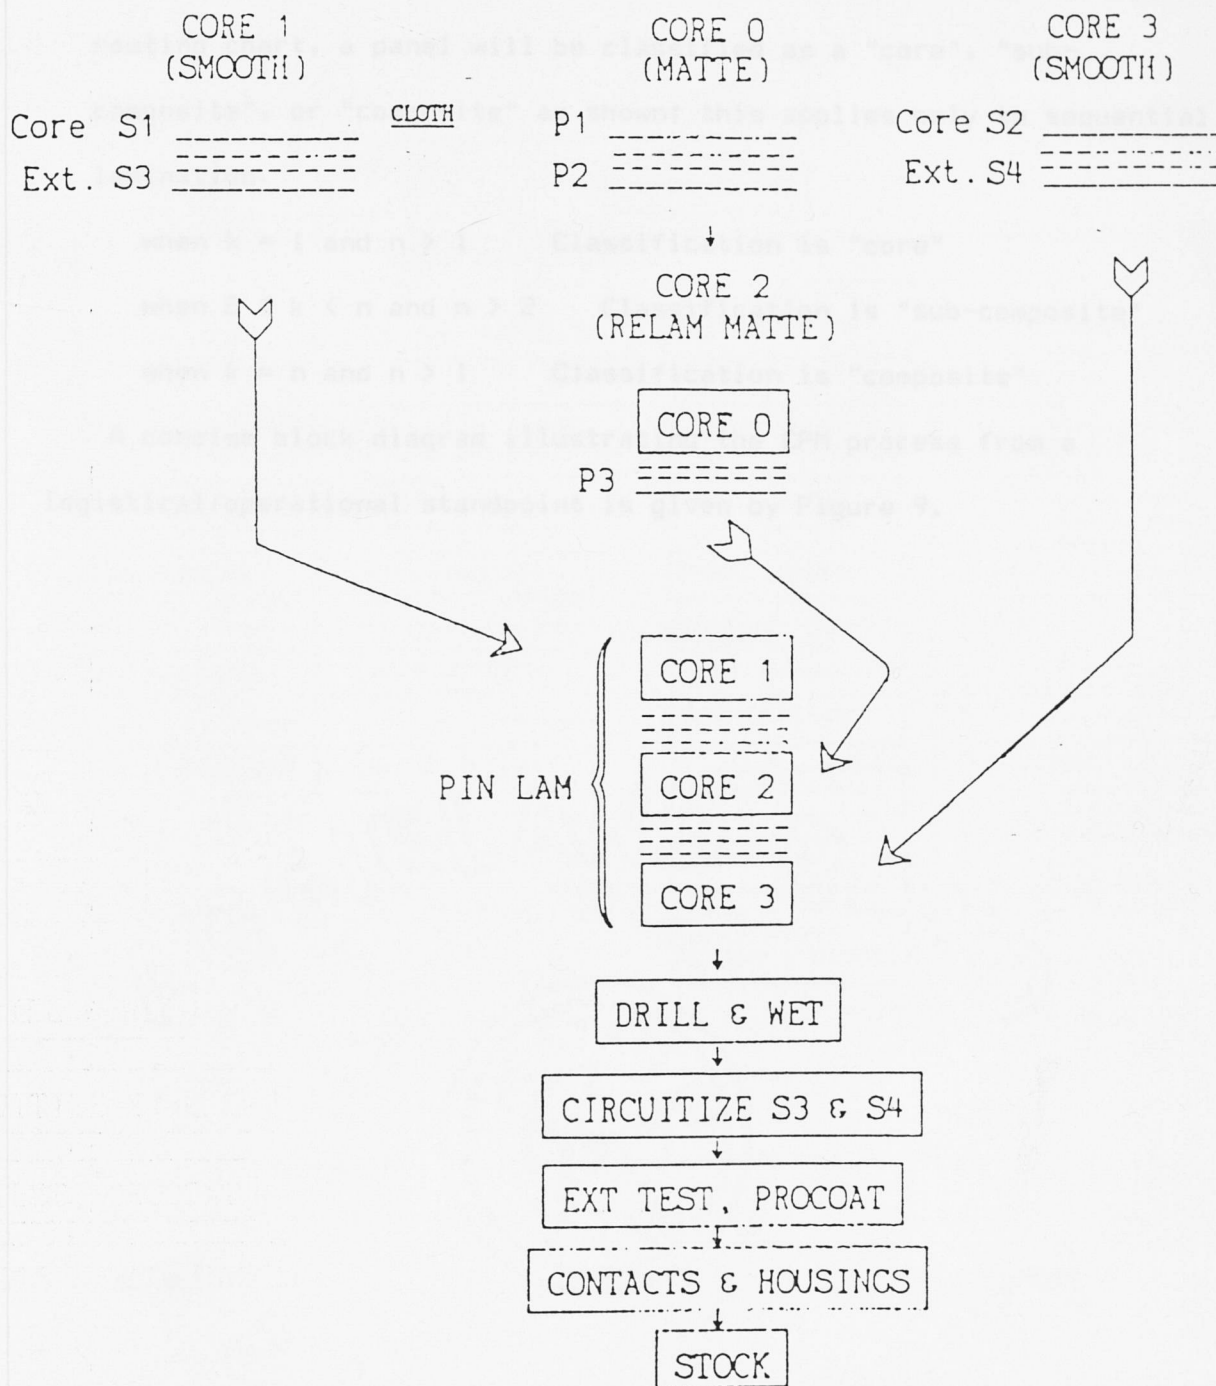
CORE 1 (SMOOTH)

CORE 0 (MATTE)

CORE 3 (SMOOTH)

Core S1

CLOTH

Ext. S3

P1

P2

Core S2

Ext. S4

CORE 2 (RELAM MATTE)

CORE 0

P3

PIN LAM

CORE 1

CORE 2

CORE 3

DRILL & WET

CIRCUITIZE S3 & S4

EXT TEST, PROCOAT

CONTACTS & HOUSINGS

STOCK